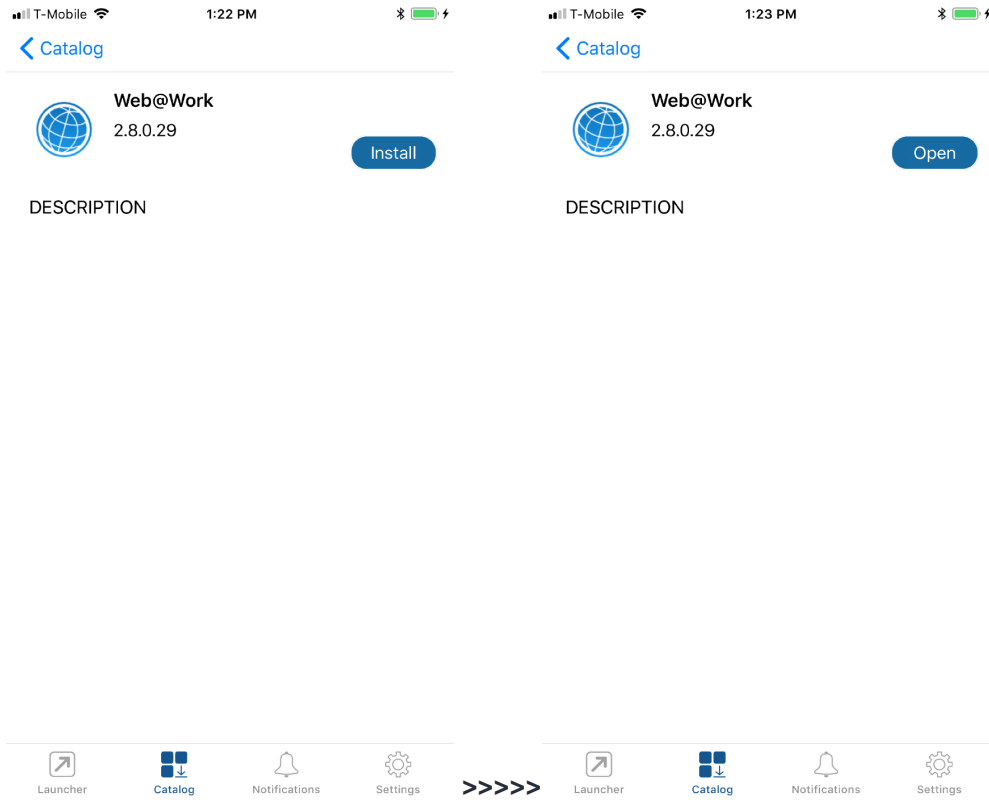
T-Mobile 1:22 PM

Catalog

Web@Work
2.8.0.29

Install

DESCRIPTION

Launcher Catalog Notifications Settings

>>>>>

T-Mobile 1:23 PM

Catalog

Web@Work
2.8.0.29

Open

DESCRIPTION

Launcher Catalog Notifications Settings